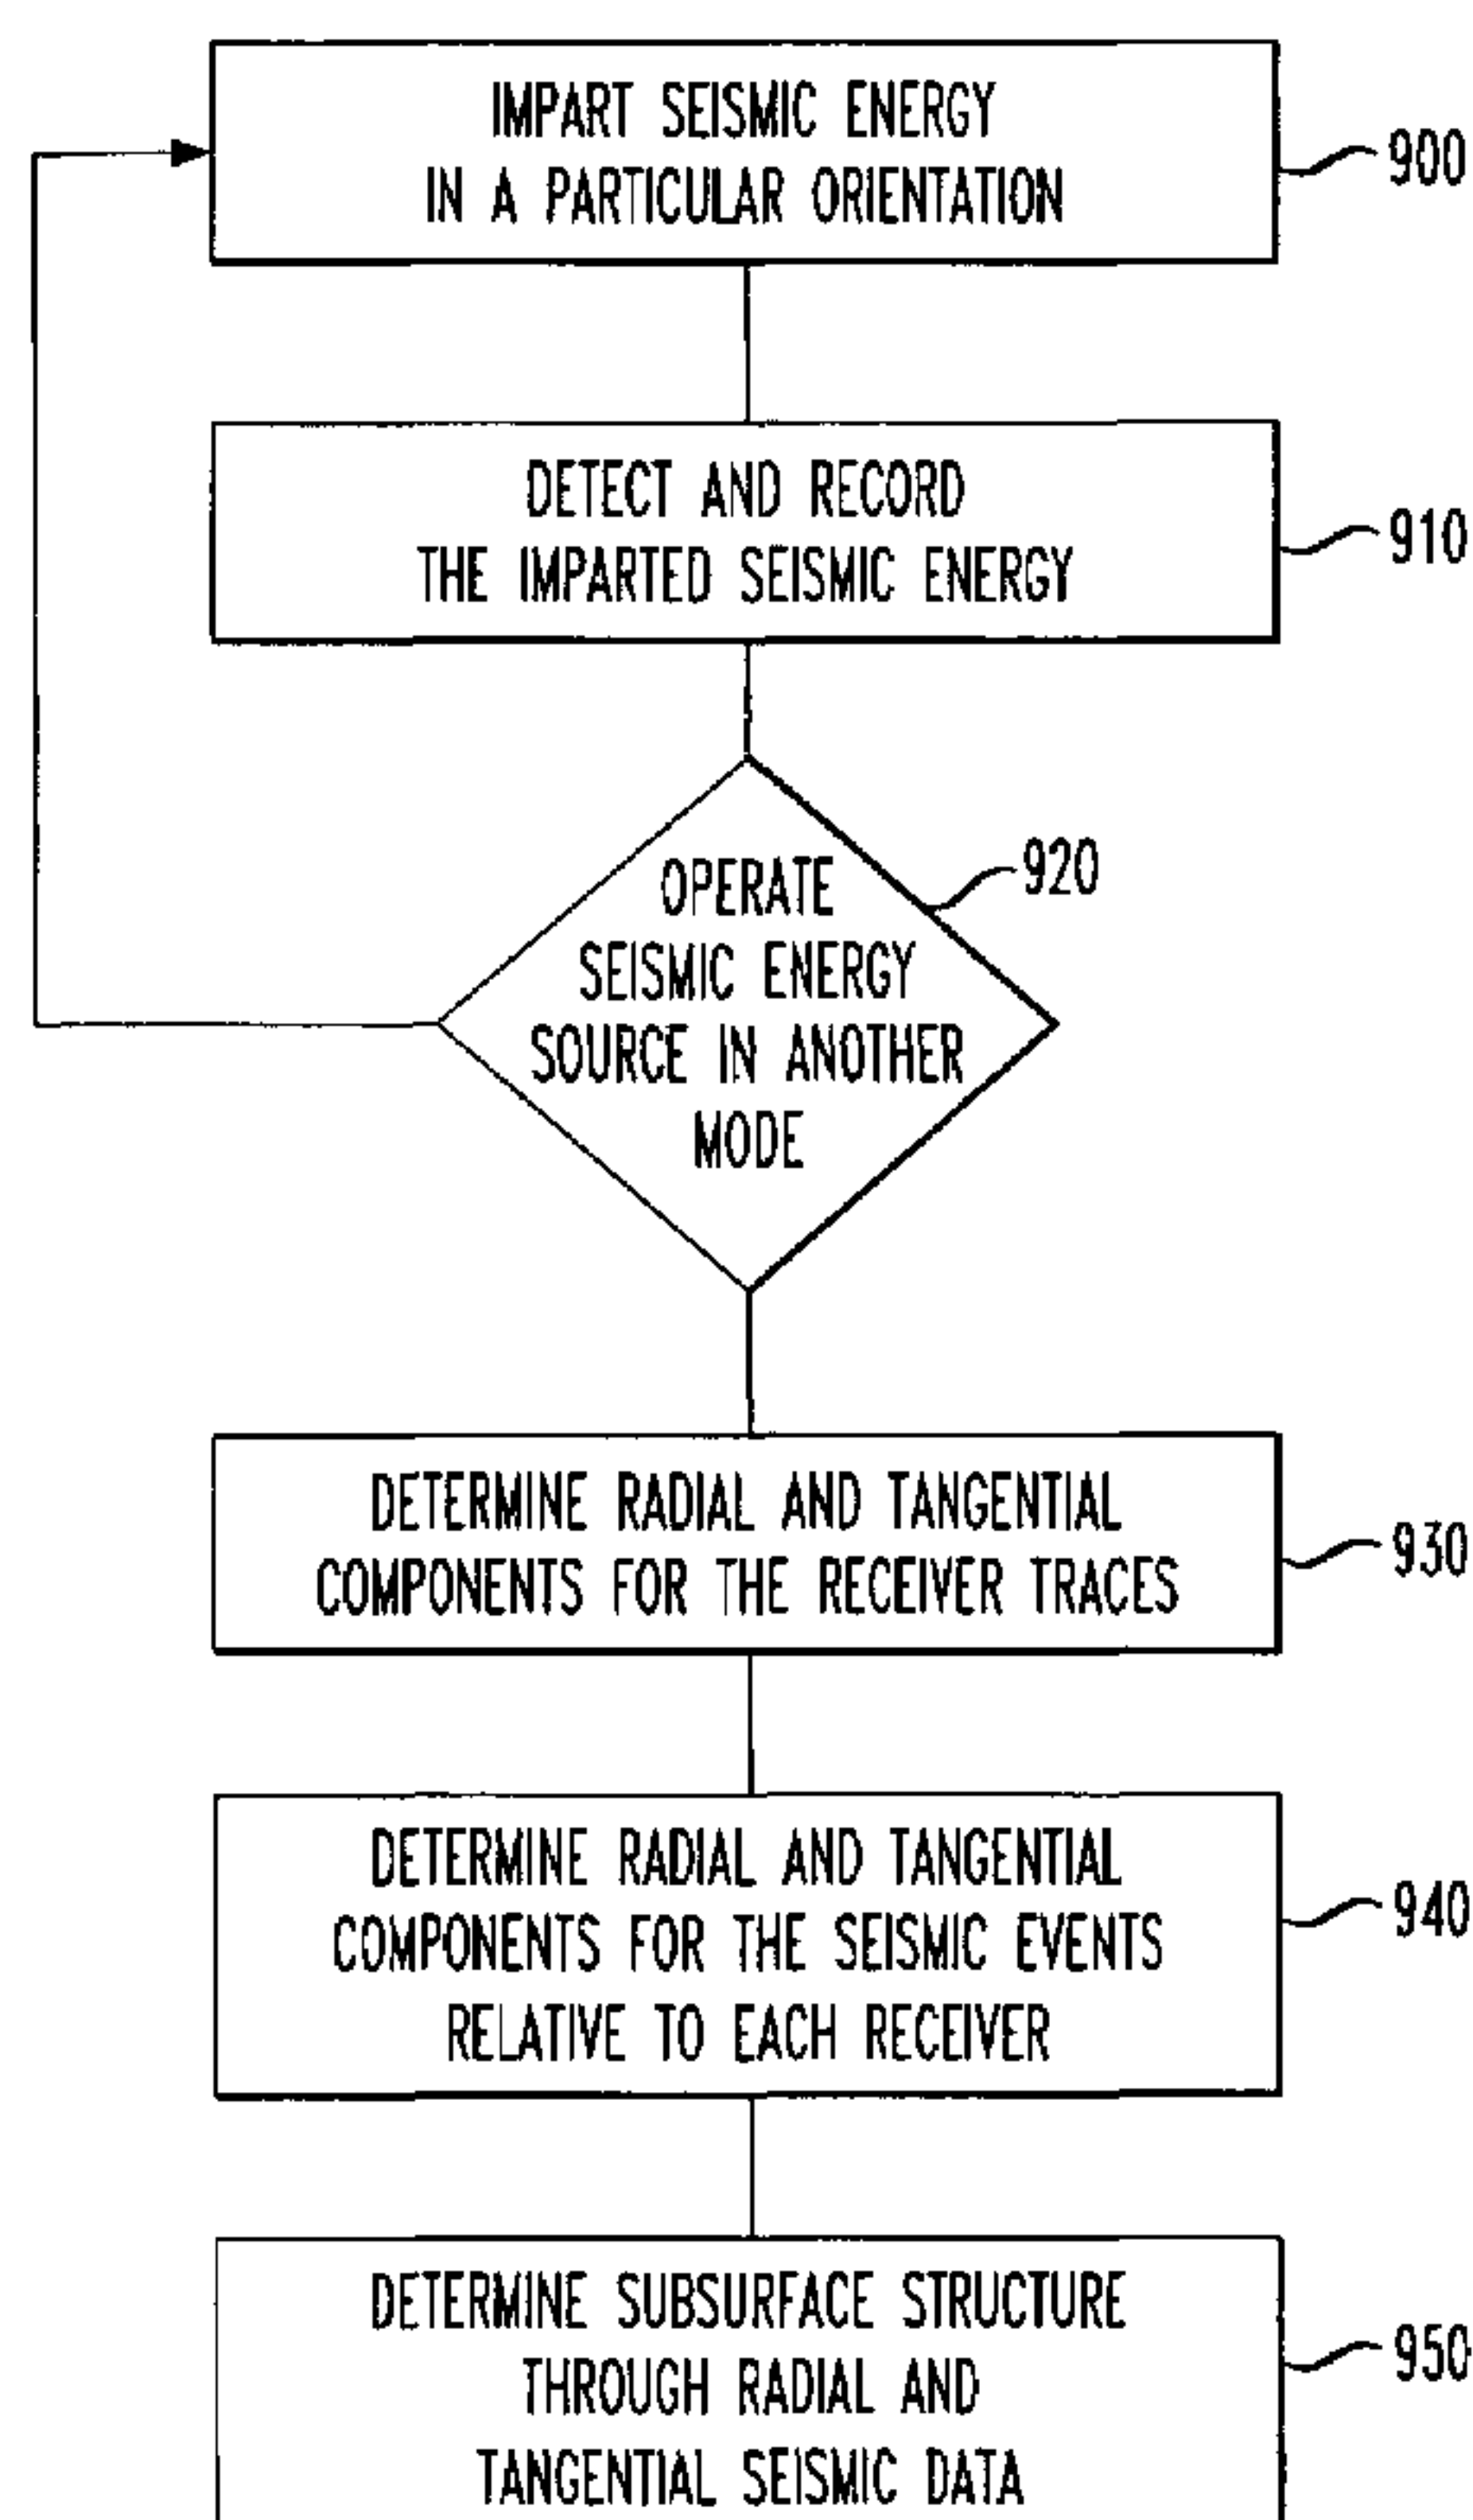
IMPART SEISMIC ENERGY IN A PARTICULAR ORIENTATION

900

DETECT AND RECORD THE IMPARTED SEISMIC ENERGY

910

OPERATE SEISMIC ENERGY SOURCE IN ANOTHER MODE

920

DETERMINE RADIAL AND TANGENTIAL COMPONENTS FOR THE RECEIVER TRACES

930

DETERMINE RADIAL AND TANGENTIAL COMPONENTS FOR THE SEISMIC EVENTS RELATIVE TO EACH RECEIVER

940

DETERMINE SUBSURFACE STRUCTURE THROUGH RADIAL AND TANGENTIAL SEISMIC DATA

950